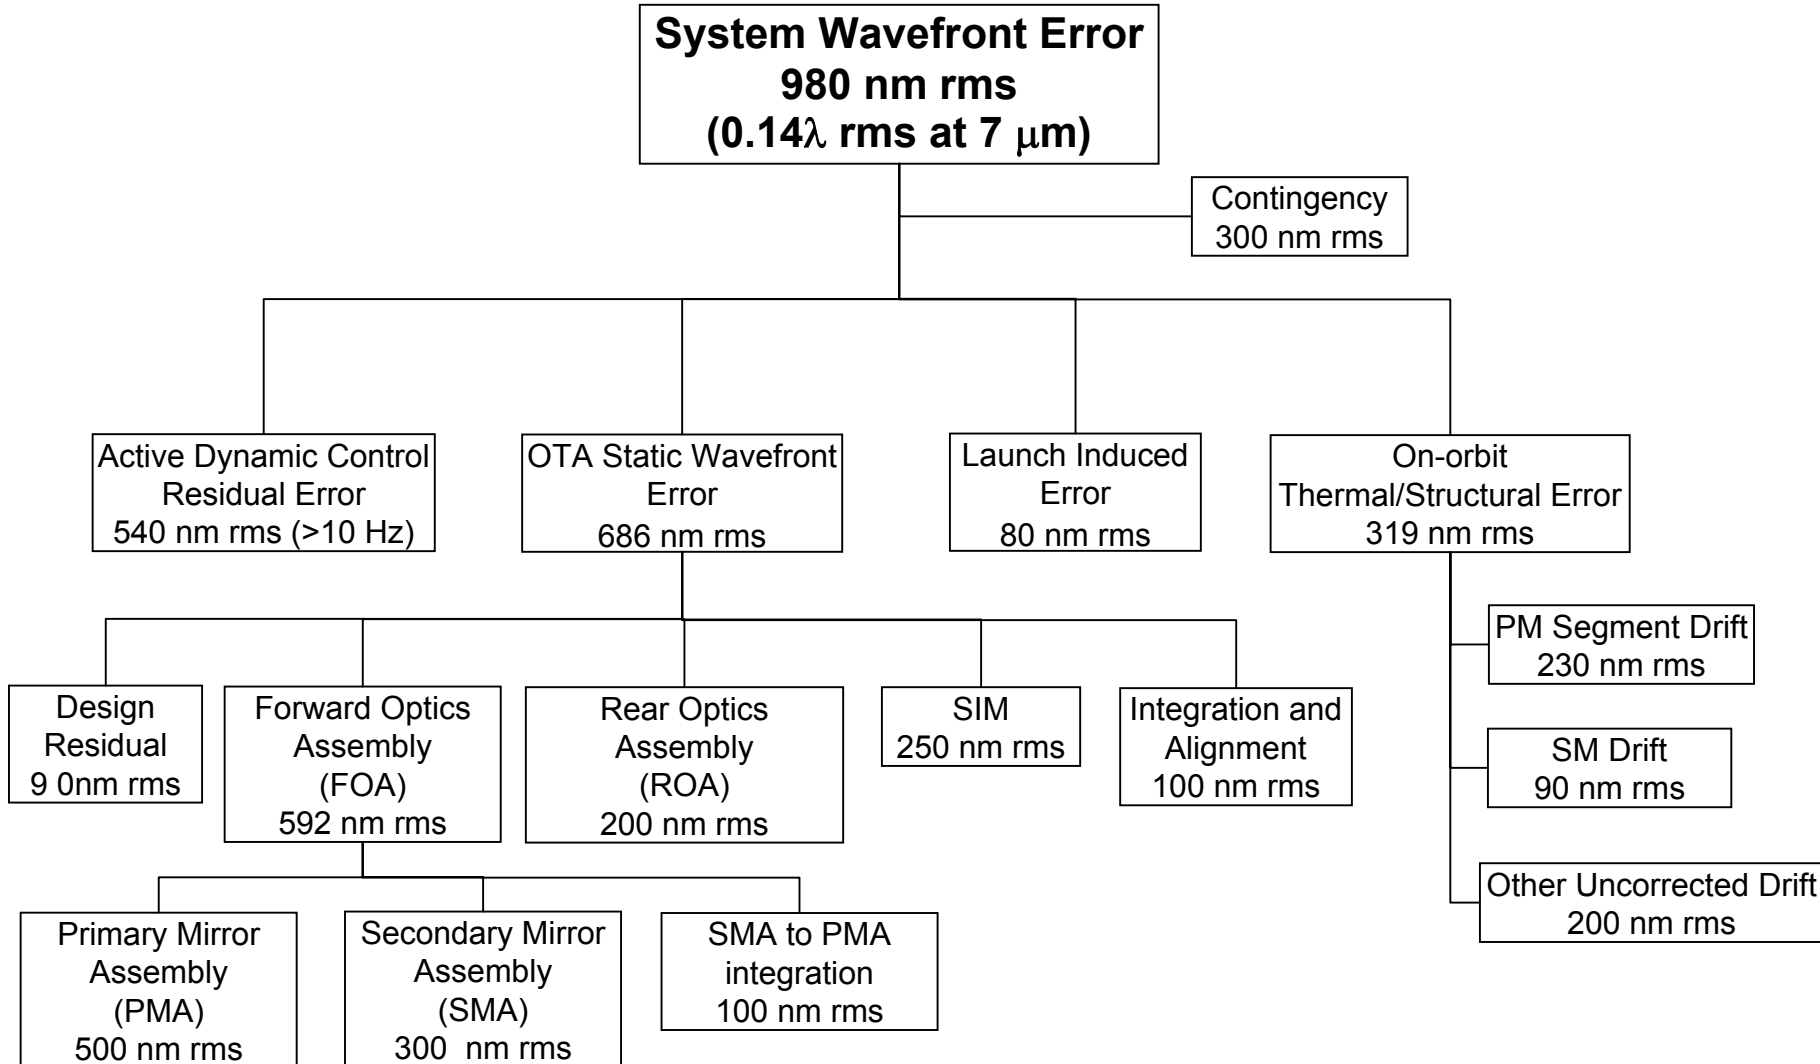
**System Wavefront Error 980 nm rms (0.14$\lambda$ rms at 7 $\mu$m)**

Contingency
300 nm rms

Active Dynamic Control Residual Error
540 nm rms (>10 Hz)

OTA Static Wavefront Error
686 nm rms

Launch Induced Error
80 nm rms

On-orbit Thermal/Structural Error
319 nm rms

PM Segment Drift
230 nm rms

SM Drift
90 nm rms

Other Uncorrected Drift
200 nm rms

Design Residual
9 0nm rms

Forward Optics Assembly (FOA)
592 nm rms

Rear Optics Assembly (ROA)
200 nm rms

SIM
250 nm rms

Integration and Alignment
100 nm rms

Primary Mirror Assembly (PMA)
500 nm rms

Secondary Mirror Assembly (SMA)
300 nm rms

SMA to PMA integration
100 nm rms